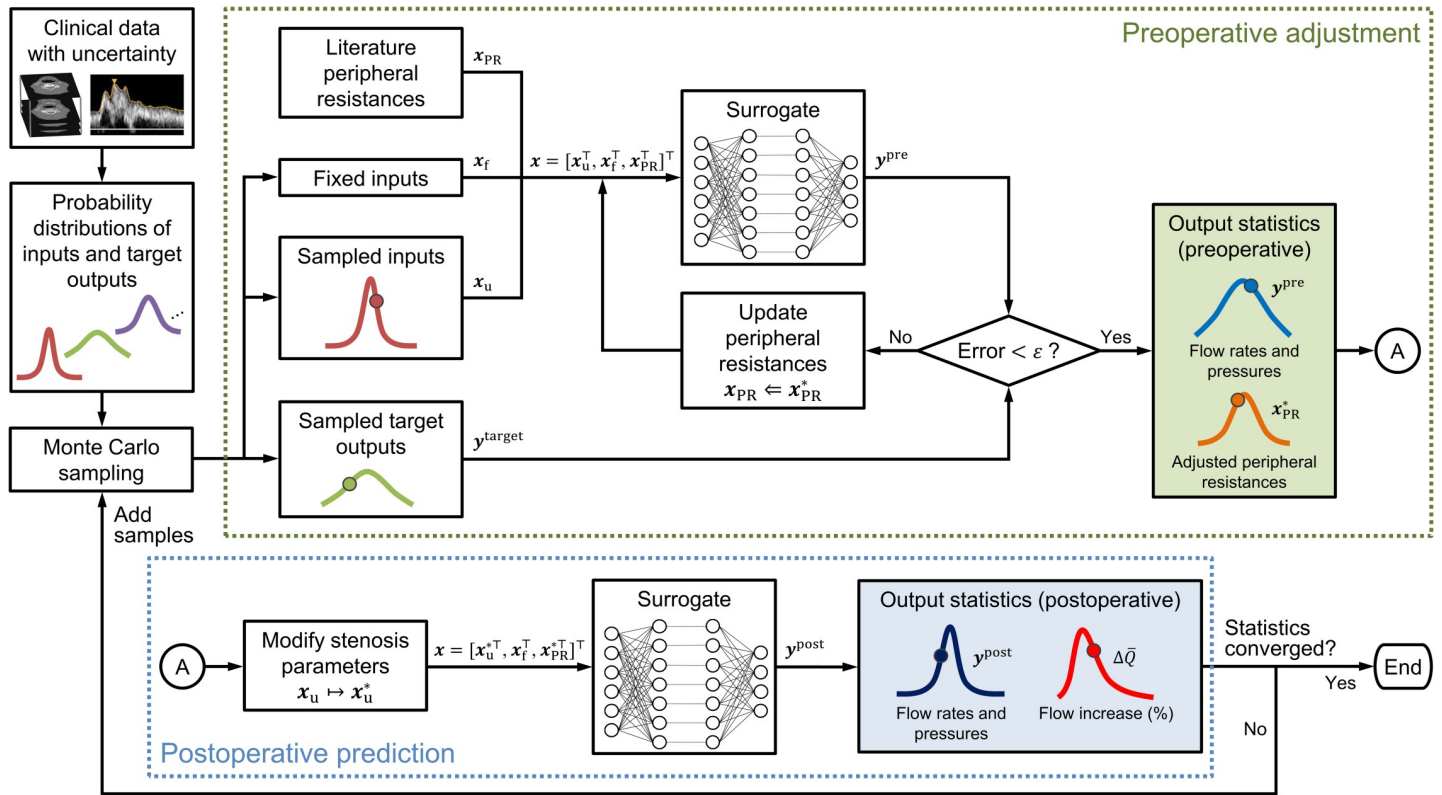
Clinical data with uncertainty

Probability distributions of inputs and target outputs

Monte Carlo sampling

Add samples

Preoperative adjustment

Literature peripheral resistances

$\boldsymbol{x}_{\mathrm{PR}}$

Fixed inputs

$\boldsymbol{x}_{\mathrm{f}}$

Sampled inputs

$\boldsymbol{x}_{\mathrm{u}}$

Sampled target outputs

$\boldsymbol{y}^{\mathrm{target}}$

$\boldsymbol{x} = [\boldsymbol{x}_{\mathrm{u}}^{\top}, \boldsymbol{x}_{\mathrm{f}}^{\top}, \boldsymbol{x}_{\mathrm{PR}}^{\top}]^{\top}$

Surrogate

$\boldsymbol{y}^{\mathrm{pre}}$

Update peripheral resistances $\boldsymbol{x}_{\mathrm{PR}} \Leftarrow \boldsymbol{x}_{\mathrm{PR}}^{*}$

No

Error $< \varepsilon$ ?

Yes

Output statistics (preoperative)

$\boldsymbol{y}^{\mathrm{pre}}$

Flow rates and pressures

$\boldsymbol{x}_{\mathrm{PR}}^{*}$

Adjusted peripheral resistances

A

Postoperative prediction

A

Modify stenosis parameters $\boldsymbol{x}_{\mathrm{u}} \mapsto \boldsymbol{x}_{\mathrm{u}}^{*}$

$\boldsymbol{x} = [\boldsymbol{x}_{\mathrm{u}}^{*\top}, \boldsymbol{x}_{\mathrm{f}}^{\top}, \boldsymbol{x}_{\mathrm{PR}}^{*\top}]^{\top}$

Surrogate

$\boldsymbol{y}^{\mathrm{post}}$

Output statistics (postoperative)

$\boldsymbol{y}^{\mathrm{post}}$

Flow rates and pressures

$\Delta\bar{Q}$

Flow increase (%)

Statistics converged?

Yes

No

End